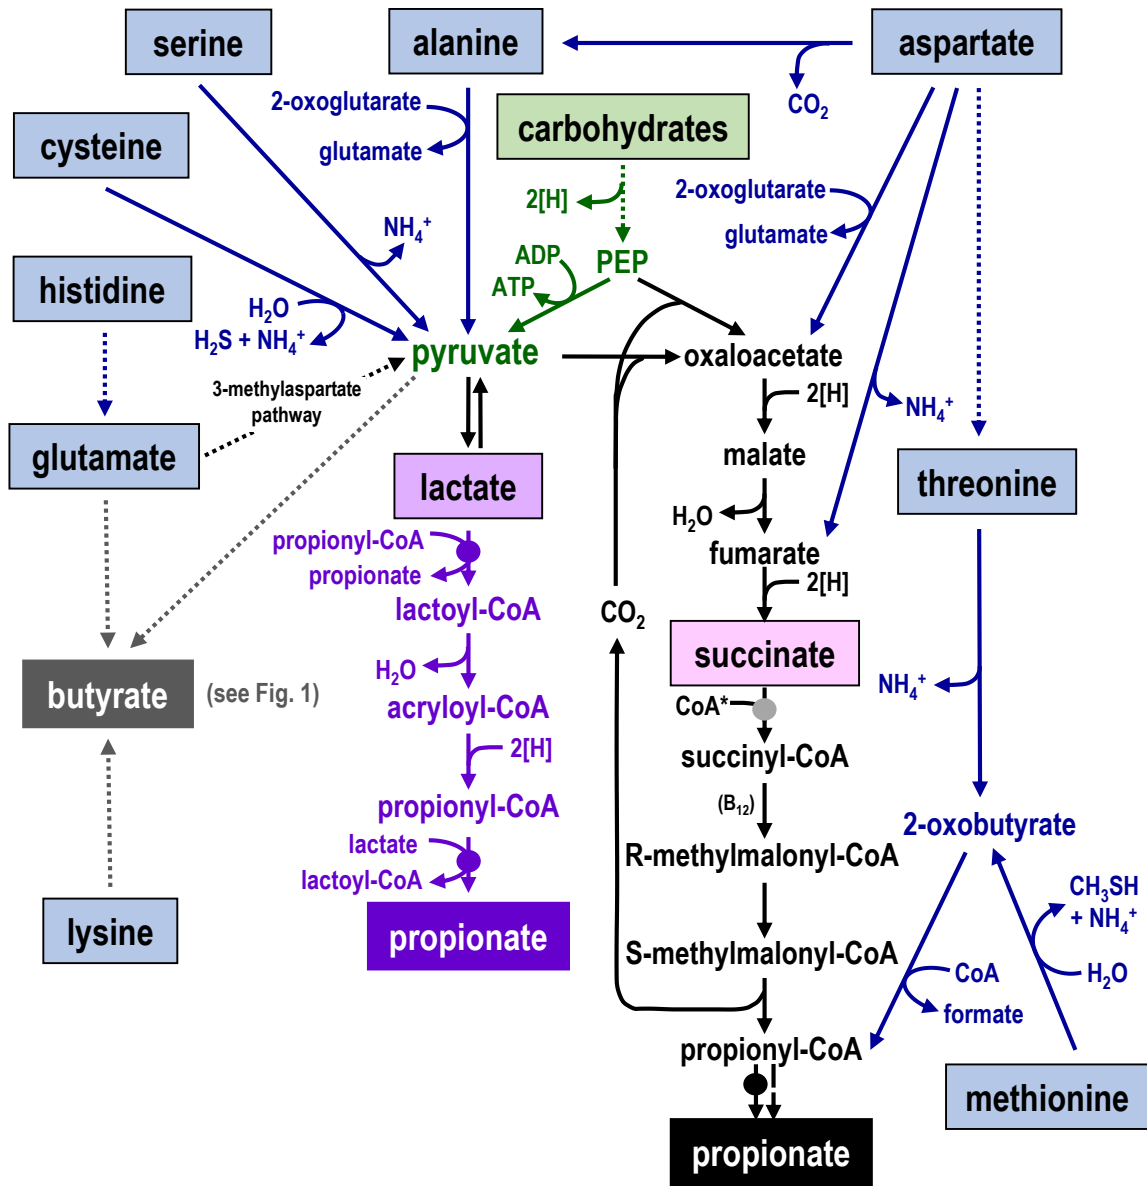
serine

alanine

aspartate

$CO_2$

2-oxoglutarate

glutamate

cysteine

carbohydrates

2[H]

2-oxoglutarate

glutamate

$NH_4^+$

histidine

ADP

PEP

ATP

$H_2O$

$H_2S + NH_4^+$

pyruvate

oxaloacetate

3-methylaspartate pathway

2[H]

$NH_4^+$

malate

glutamate

lactate

threonine

$H_2O$

propionyl-CoA

fumarate

propionate

2[H]

lactoyl-CoA

$CO_2$

succinate

$NH_4^+$

$H_2O$

butyrate

(see Fig. 1)

acryloyl-CoA

CoA*

2[H]

succinyl-CoA

propionyl-CoA

$(B_{12})$

2-oxobutyrate

lactate

R-methylmalonyl-CoA

lactoyl-CoA

$CH_3SH$

$+ NH_4^+$

lysine

propionate

S-methylmalonyl-CoA

CoA

$H_2O$

formate

propionyl-CoA

methionine

propionate